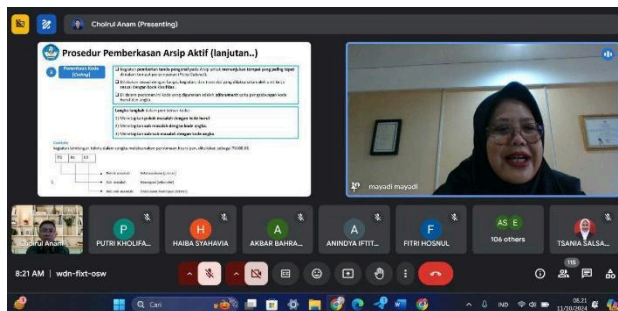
Choirul Anam (Presenting)

Prosedur Pemberkasan Arsip Aktif (lanjutan..)

Pemberian Kode (Coding)

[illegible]

Langkah-langkah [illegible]
1) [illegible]
2) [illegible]
3) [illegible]

Contoh
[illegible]

mayadi mayadi

Choirul Anam

P
PUTRI KHOLIFA...

H
HAIBA SYAHAVIA

A
AKBAR BAHRA...

A
ANINDYA IFTIT...

F
FITRI HOSNUL

AS E
106 others

TSANIA SALSA...

8:21 AM | wdn-fixt-osw

115

Cari

IND

08.21
11/10/2024